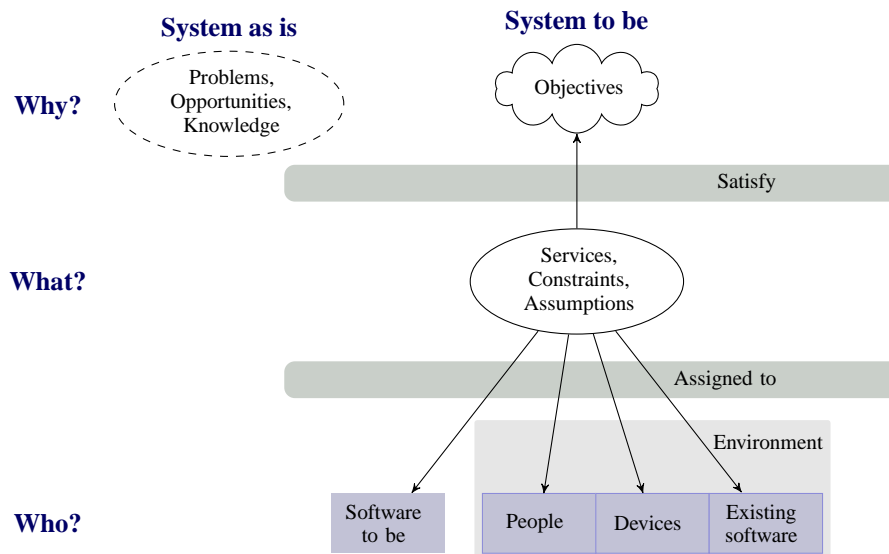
System as is

System to be

Why?

Problems, Opportunities, Knowledge

Objectives

Satisfy

What?

Services, Constraints, Assumptions

Assigned to

Environment

Who?

Software to be

People

Devices

Existing software